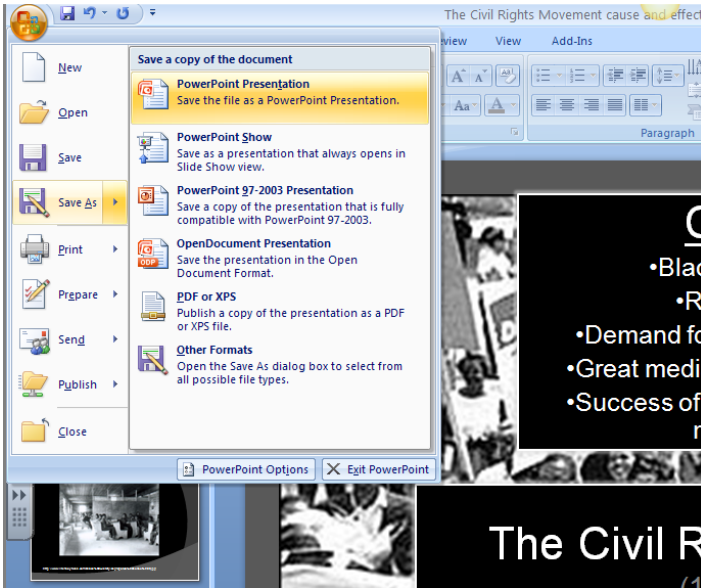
The Civil Rights Movement cause and effect

eview View Add-Ins

Paragraph

New

Open

Save

Save As

Print

Prepare

Send

Publish

Close

Save a copy of the document

PowerPoint Presentation
Save the file as a PowerPoint Presentation.

PowerPoint Show
Save as a presentation that always opens in Slide Show view.

PowerPoint 97-2003 Presentation
Save a copy of the presentation that is fully compatible with PowerPoint 97-2003.

OpenDocument Presentation
Save the presentation in the Open Document Format.

PDF or XPS
Publish a copy of the presentation as a PDF or XPS file.

Other Formats
Open the Save As dialog box to select from all possible file types.

PowerPoint Options

Exit PowerPoint

C

•Blac

•R

•Demand fo

•Great medi

•Success of

r

The Civil R

(1